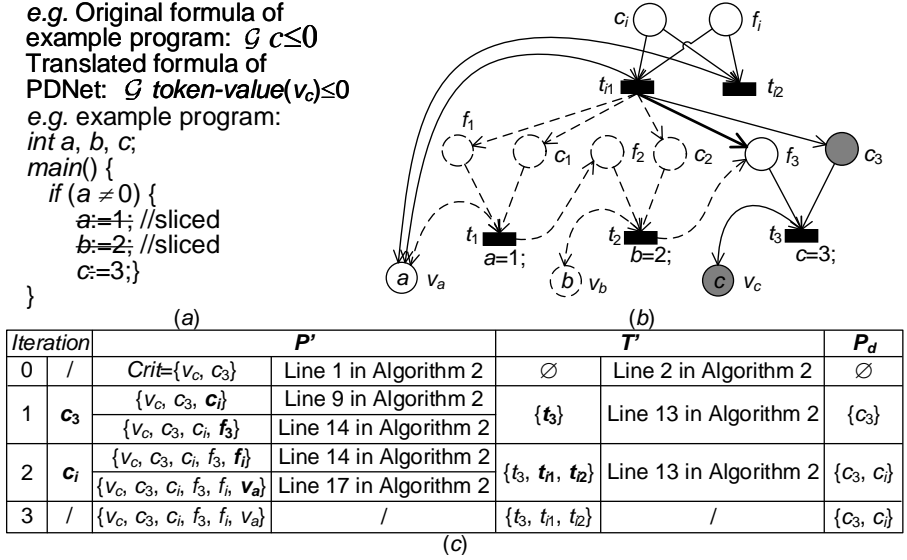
e.g. Original formula of example program: $\mathcal{G}\ c\leq 0$
Translated formula of PDNet: $\mathcal{G}$ token-value($v_c$)$\leq$0
e.g. example program:
int a, b, c;
main() {
if (a $\neq$ 0) {
~~a:=1;~~ //sliced
~~b:=2;~~ //sliced
c:=3;}
}
(a)

$c_i$ $f_i$ $t_{i1}$ $t_{i2}$ $f_1$ $c_1$ $f_2$ $c_2$ $f_3$ $c_3$ $t_1$ a=1; $t_2$ b=2; $t_3$ c=3; a $v_a$ b $v_b$ c $v_c$
(b)

| Iteration | | P' | | T' | | $P_d$ |
|---|---|---|---|---|---|---|
| 0 | / | Crit={$v_c$, $c_3$} | Line 1 in Algorithm 2 | $\varnothing$ | Line 2 in Algorithm 2 | $\varnothing$ |
| 1 | $c_3$ | {$v_c$, $c_3$, $c_i$} | Line 9 in Algorithm 2 | {$t_3$} | Line 13 in Algorithm 2 | {$c_3$} |
| | | {$v_c$, $c_3$, $c_i$, $f_3$} | Line 14 in Algorithm 2 | | | |
| 2 | $c_i$ | {$v_c$, $c_3$, $c_i$, $f_3$, $f_i$} | Line 14 in Algorithm 2 | {$t_3$, $t_{i1}$, $t_{i2}$} | Line 13 in Algorithm 2 | {$c_3$, $c_i$} |
| | | {$v_c$, $c_3$, $c_i$, $f_3$, $f_i$, $v_a$} | Line 17 in Algorithm 2 | | | |
| 3 | / | {$v_c$, $c_3$, $c_i$, $f_3$, $f_i$, $v_a$} | / | {$t_3$, $t_{i1}$, $t_{i2}$} | / | {$c_3$, $c_i$} |

(c)